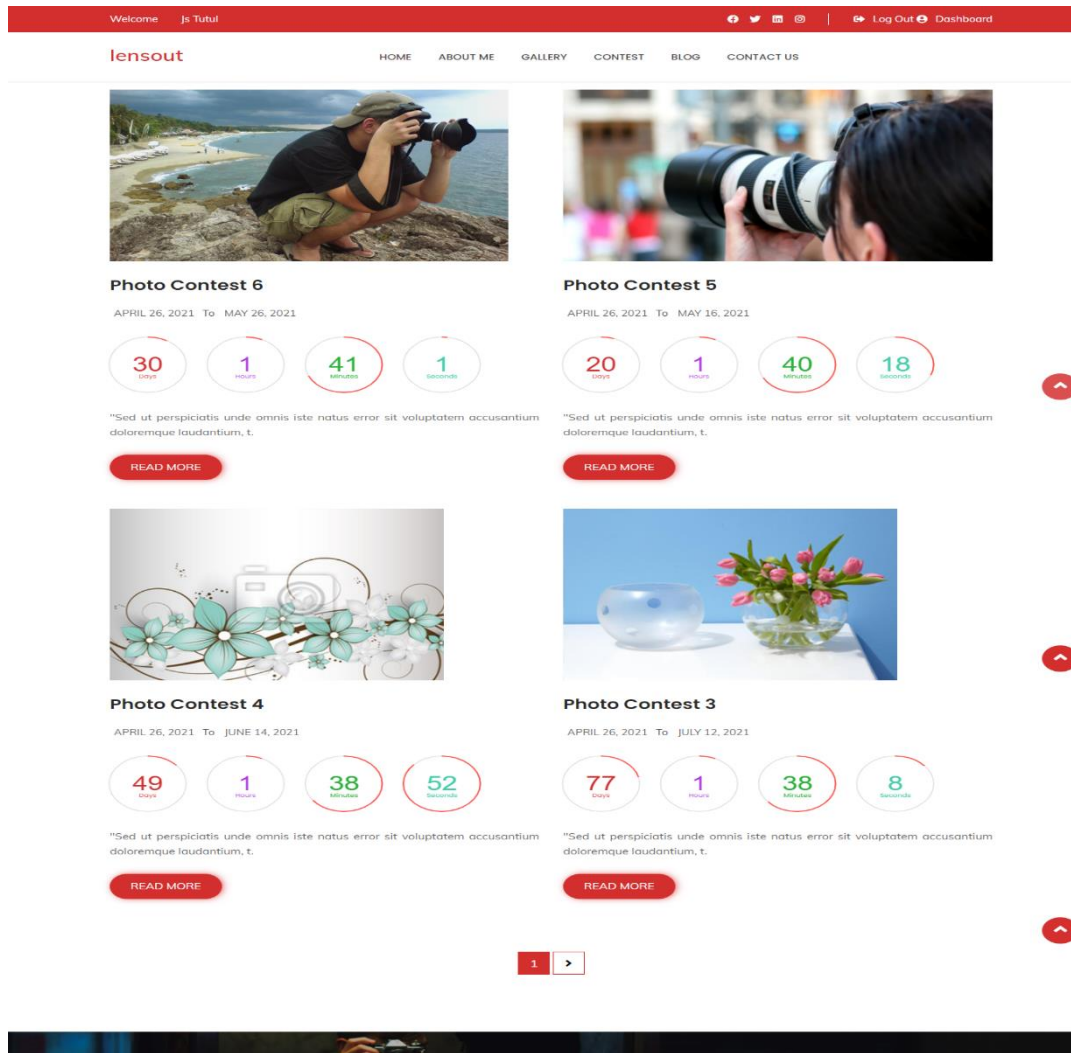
Welcome Js Tutul

Log Out Dashboard

lensout

HOME ABOUT ME GALLERY CONTEST BLOG CONTACT US

Photo Contest 6

APRIL 26, 2021 To MAY 26, 2021

30 Days 1 Hours 41 Minutes 1 Seconds

"Sed ut perspiciatis unde omnis iste natus error sit voluptatem accusantium doloremque laudantium, t.

READ MORE

Photo Contest 5

APRIL 26, 2021 To MAY 16, 2021

20 Days 1 Hours 40 Minutes 18 Seconds

"Sed ut perspiciatis unde omnis iste natus error sit voluptatem accusantium doloremque laudantium, t.

READ MORE

Photo Contest 4

APRIL 26, 2021 To JUNE 14, 2021

49 Days 1 Hours 38 Minutes 52 Seconds

"Sed ut perspiciatis unde omnis iste natus error sit voluptatem accusantium doloremque laudantium, t.

READ MORE

Photo Contest 3

APRIL 26, 2021 To JULY 12, 2021

77 Days 1 Hours 38 Minutes 8 Seconds

"Sed ut perspiciatis unde omnis iste natus error sit voluptatem accusantium doloremque laudantium, t.

READ MORE

1 >